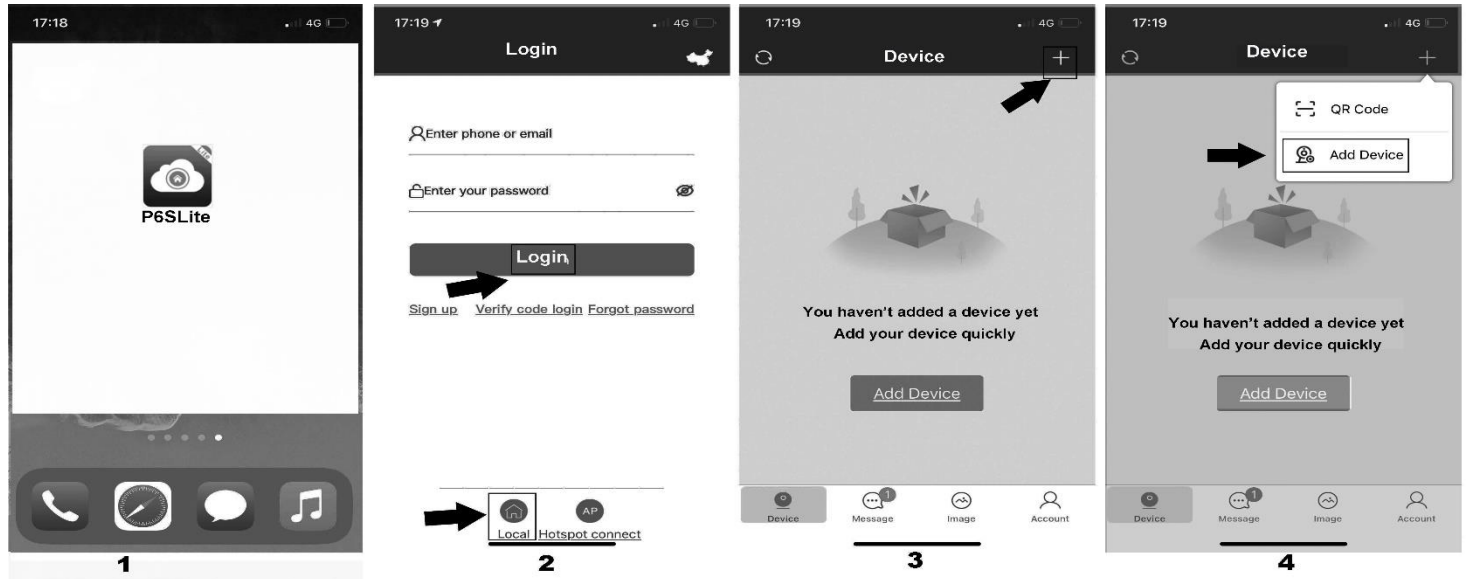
17:18
4G
P6SLite
1

17:19
4G
Login
Enter phone or email
Enter your password
Login
Sign up Verify code login Forgot password
AP
Local Hotspot connect
2

17:19
4G
Device
+
You haven't added a device yet
Add your device quickly
Add Device
1
Device Message Image Account
3

17:19
4G
Device
+
QR Code
Add Device
You haven't added a device yet
Add your device quickly
Add Device
Device Message Image Account
4